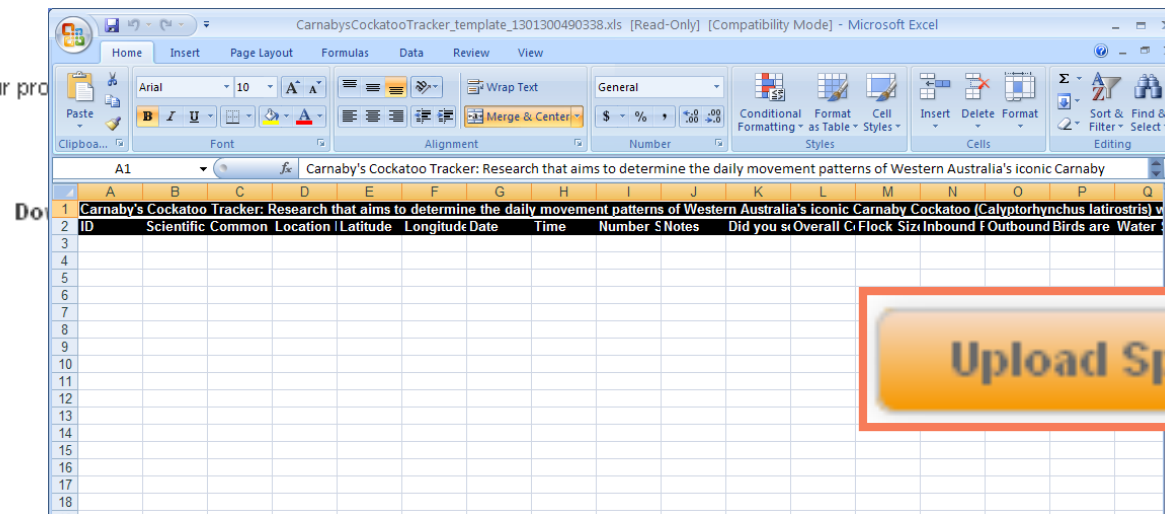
ir pro

Do

CarnabysCockatooTracker_template_1301300490338.xls [Read-Only] [Compatibility Mode] - Microsoft Excel

Home Insert Page Layout Formulas Data Review View

Paste
Clipboa...
Arial 10
B I U
Font
Wrap Text
Merge & Center
Alignment
General
$ % ,
Number
Conditional Formatting
Format as Table
Cell Styles
Styles
Insert Delete Format
Cells
Sort & Filter
Find & Select
Editing

A1
Carnaby's Cockatoo Tracker: Research that aims to determine the daily movement patterns of Western Australia's iconic Carnaby

| | A | B | C | D | E | F | G | H | I | J | K | L | M | N | O | P | Q |
|---|---|---|---|---|---|---|---|---|---|---|---|---|---|---|---|---|---|
| 1 | Carnaby's Cockatoo Tracker: Research that aims to determine the daily movement patterns of Western Australia's iconic Carnaby Cockatoo (Calyptorhynchus latirostris) w | | | | | | | | | | | | | | | | |
| 2 | ID | Scientific | Common | Location | Latitude | Longitude | Date | Time | Number S | Notes | Did you s | Overall C | Flock Size | Inbound F | Outbound | Birds are | Water |
| 3 | | | | | | | | | | | | | | | | | |
| 4 | | | | | | | | | | | | | | | | | |
| 5 | | | | | | | | | | | | | | | | | |
| 6 | | | | | | | | | | | | | | | | | |
| 7 | | | | | | | | | | | | | | | | | |
| 8 | | | | | | | | | | | | | | | | | |
| 9 | | | | | | | | | | | | | | | | | |
| 10 | | | | | | | | | | | | | | | | | |
| 11 | | | | | | | | | | | | | | | | | |
| 12 | | | | | | | | | | | | | | | | | |
| 13 | | | | | | | | | | | | | | | | | |
| 14 | | | | | | | | | | | | | | | | | |
| 15 | | | | | | | | | | | | | | | | | |
| 16 | | | | | | | | | | | | | | | | | |
| 17 | | | | | | | | | | | | | | | | | |
| 18 | | | | | | | | | | | | | | | | | |

Upload Sp